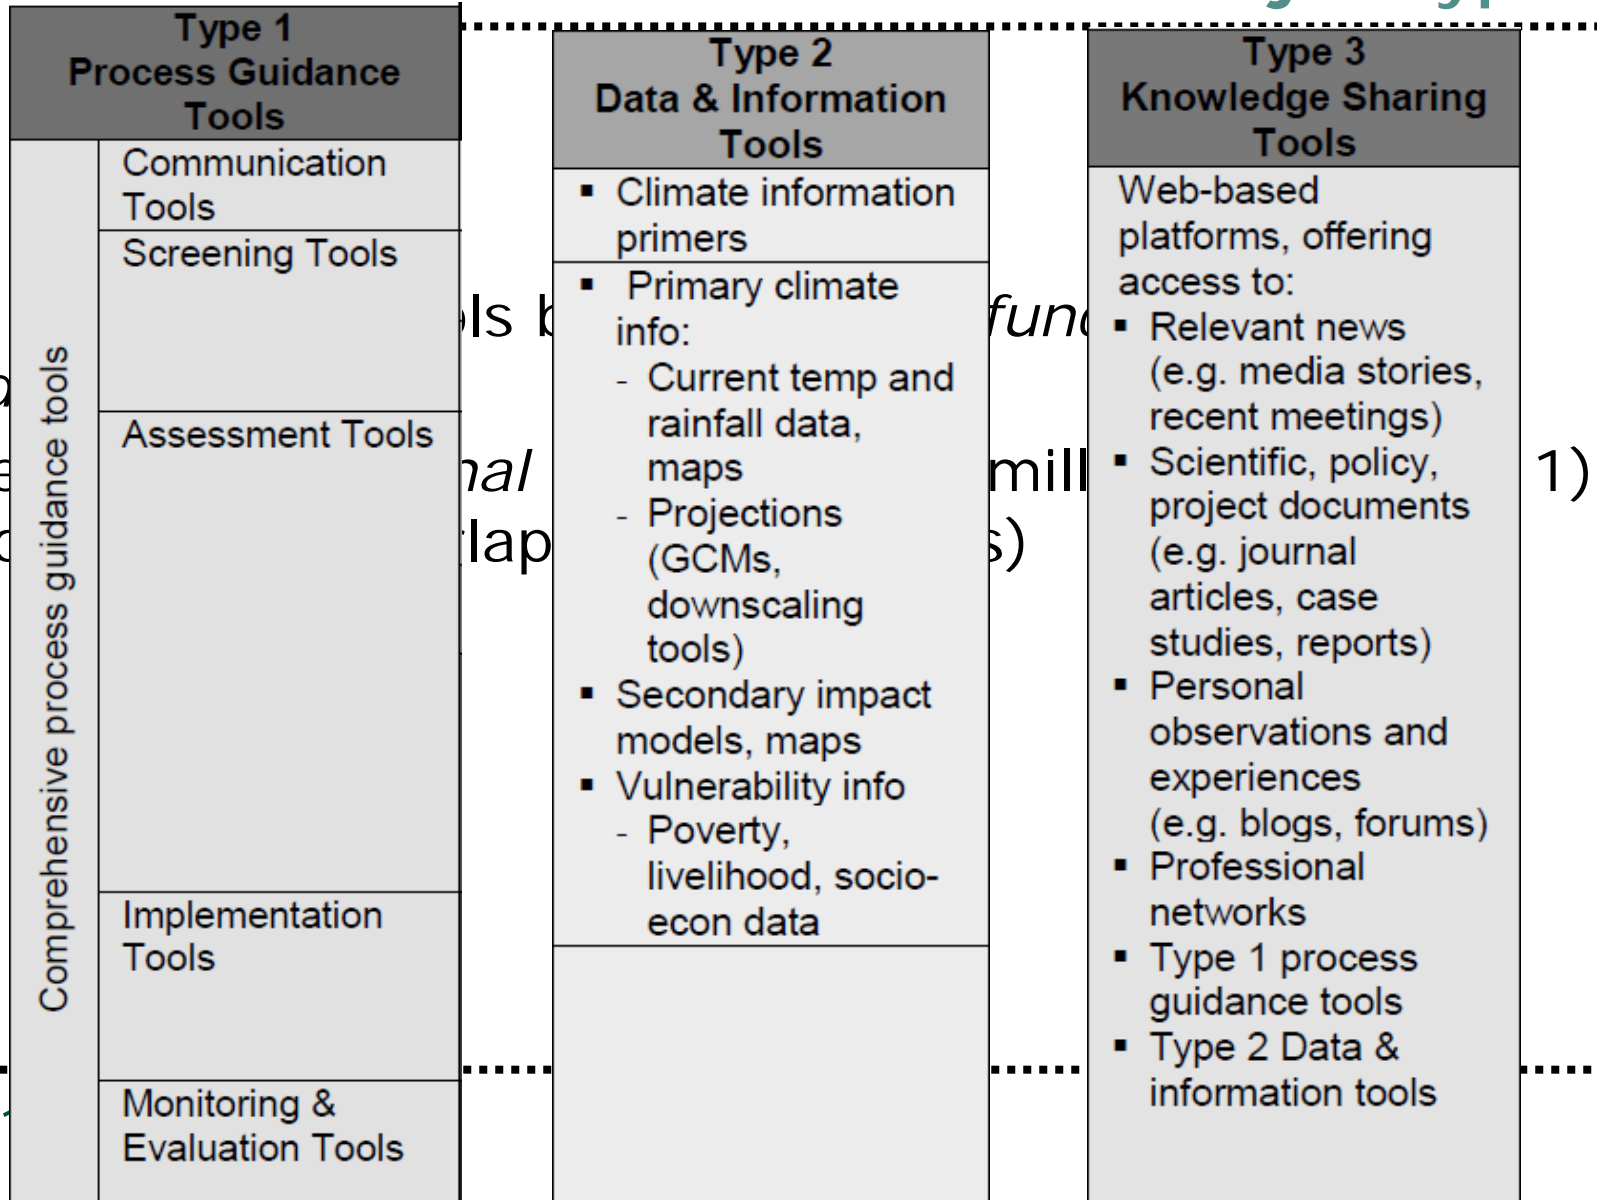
Type 1
Process Guidance Tools

Comprehensive process guidance tools

Communication Tools

Screening Tools

Assessment Tools

Implementation Tools

Monitoring & Evaluation Tools

Type 2
Data & Information Tools

- Climate information primers
- Primary climate info:
  - Current temp and rainfall data, maps
  - Projections (GCMs, downscaling tools)
- Secondary impact models, maps
- Vulnerability info
  - Poverty, livelihood, socio-econ data

Type 3
Knowledge Sharing Tools

Web-based platforms, offering access to:
- Relevant news (e.g. media stories, recent meetings)
- Scientific, policy, project documents (e.g. journal articles, case studies, reports)
- Personal observations and experiences (e.g. blogs, forums)
- Professional networks
- Type 1 process guidance tools
- Type 2 Data & information tools

ols b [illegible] func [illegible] nal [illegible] mill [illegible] 1) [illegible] lap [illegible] s)